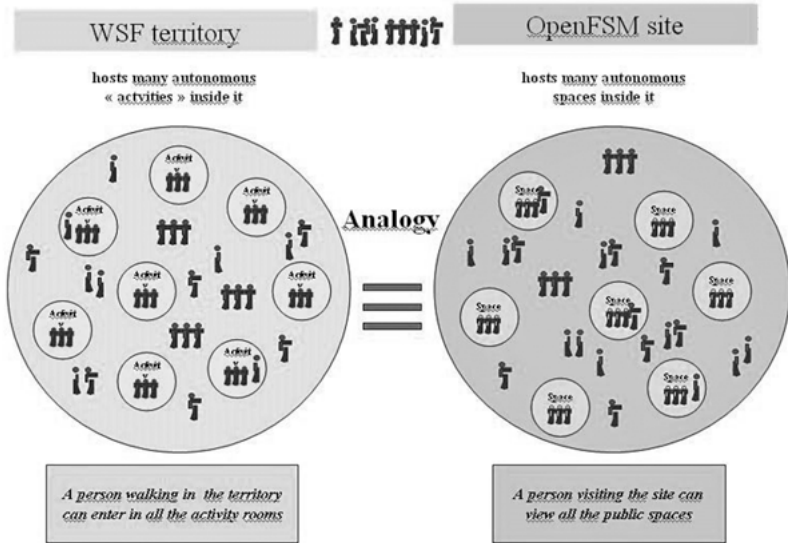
WSF territory

OpenFSM site

hosts many autonomous « actvities » inside it

hosts many autonomous spaces inside it

Activit

Activit

Activit

Activit

Activit

Activit

Activit

Activit

Analogy

Space

Space

Space

Space

Space

Space

Space

Space

A person walking in the territory can enter in all the activity rooms

A person visiting the site can view all the public spaces